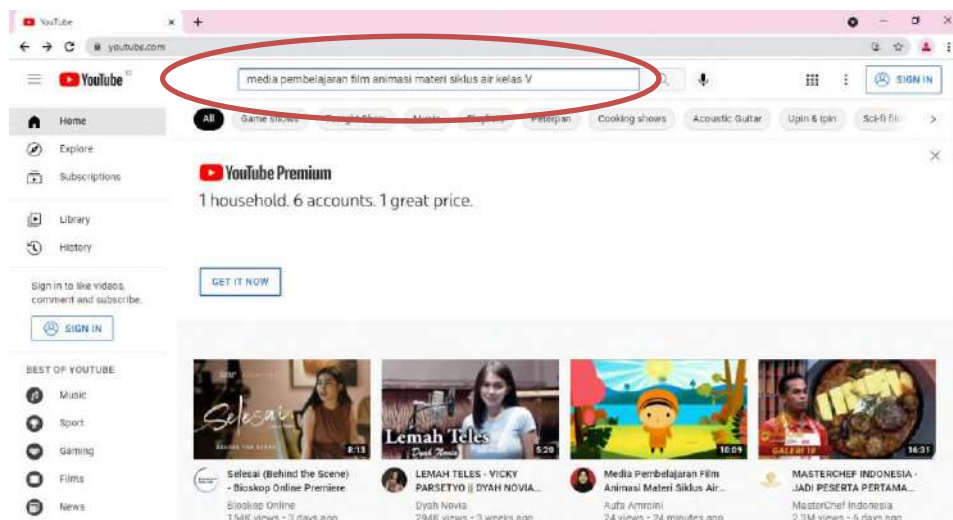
YouTube
youtube.com
YouTube
media pembelajaran film animasi materi siklus air kelas V
SIGN IN
All Game shows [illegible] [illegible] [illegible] Peterpan Cooking shows Acoustic Guitar Upin & Ipin Sci-fi film
Home
Explore
Subscriptions
Library
History
Sign in to like videos, comment and subscribe.
SIGN IN
BEST OF YOUTUBE
Music
Sport
Gaming
Films
News
YouTube Premium
1 household. 6 accounts. 1 great price.
GET IT NOW
Selesai
8:13
Selesai (Behind the Scene) - Bioskop Online Premiere
Bioskop Online
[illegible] views • 3 days ago
Lemah Teles
5:29
LEMAH TELES - VICKY PARSETYO || DYAH NOVIA...
Dyah Novia
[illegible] views • 3 weeks ago
10:09
Media Pembelajaran Film Animasi Materi Siklus Air...
Aufa Amroini
24 views • 24 minutes ago
16:31
MASTERCHEF INDONESIA - JADI PESERTA PERTAMA...
MasterChef Indonesia
2.3M views • 6 days ago